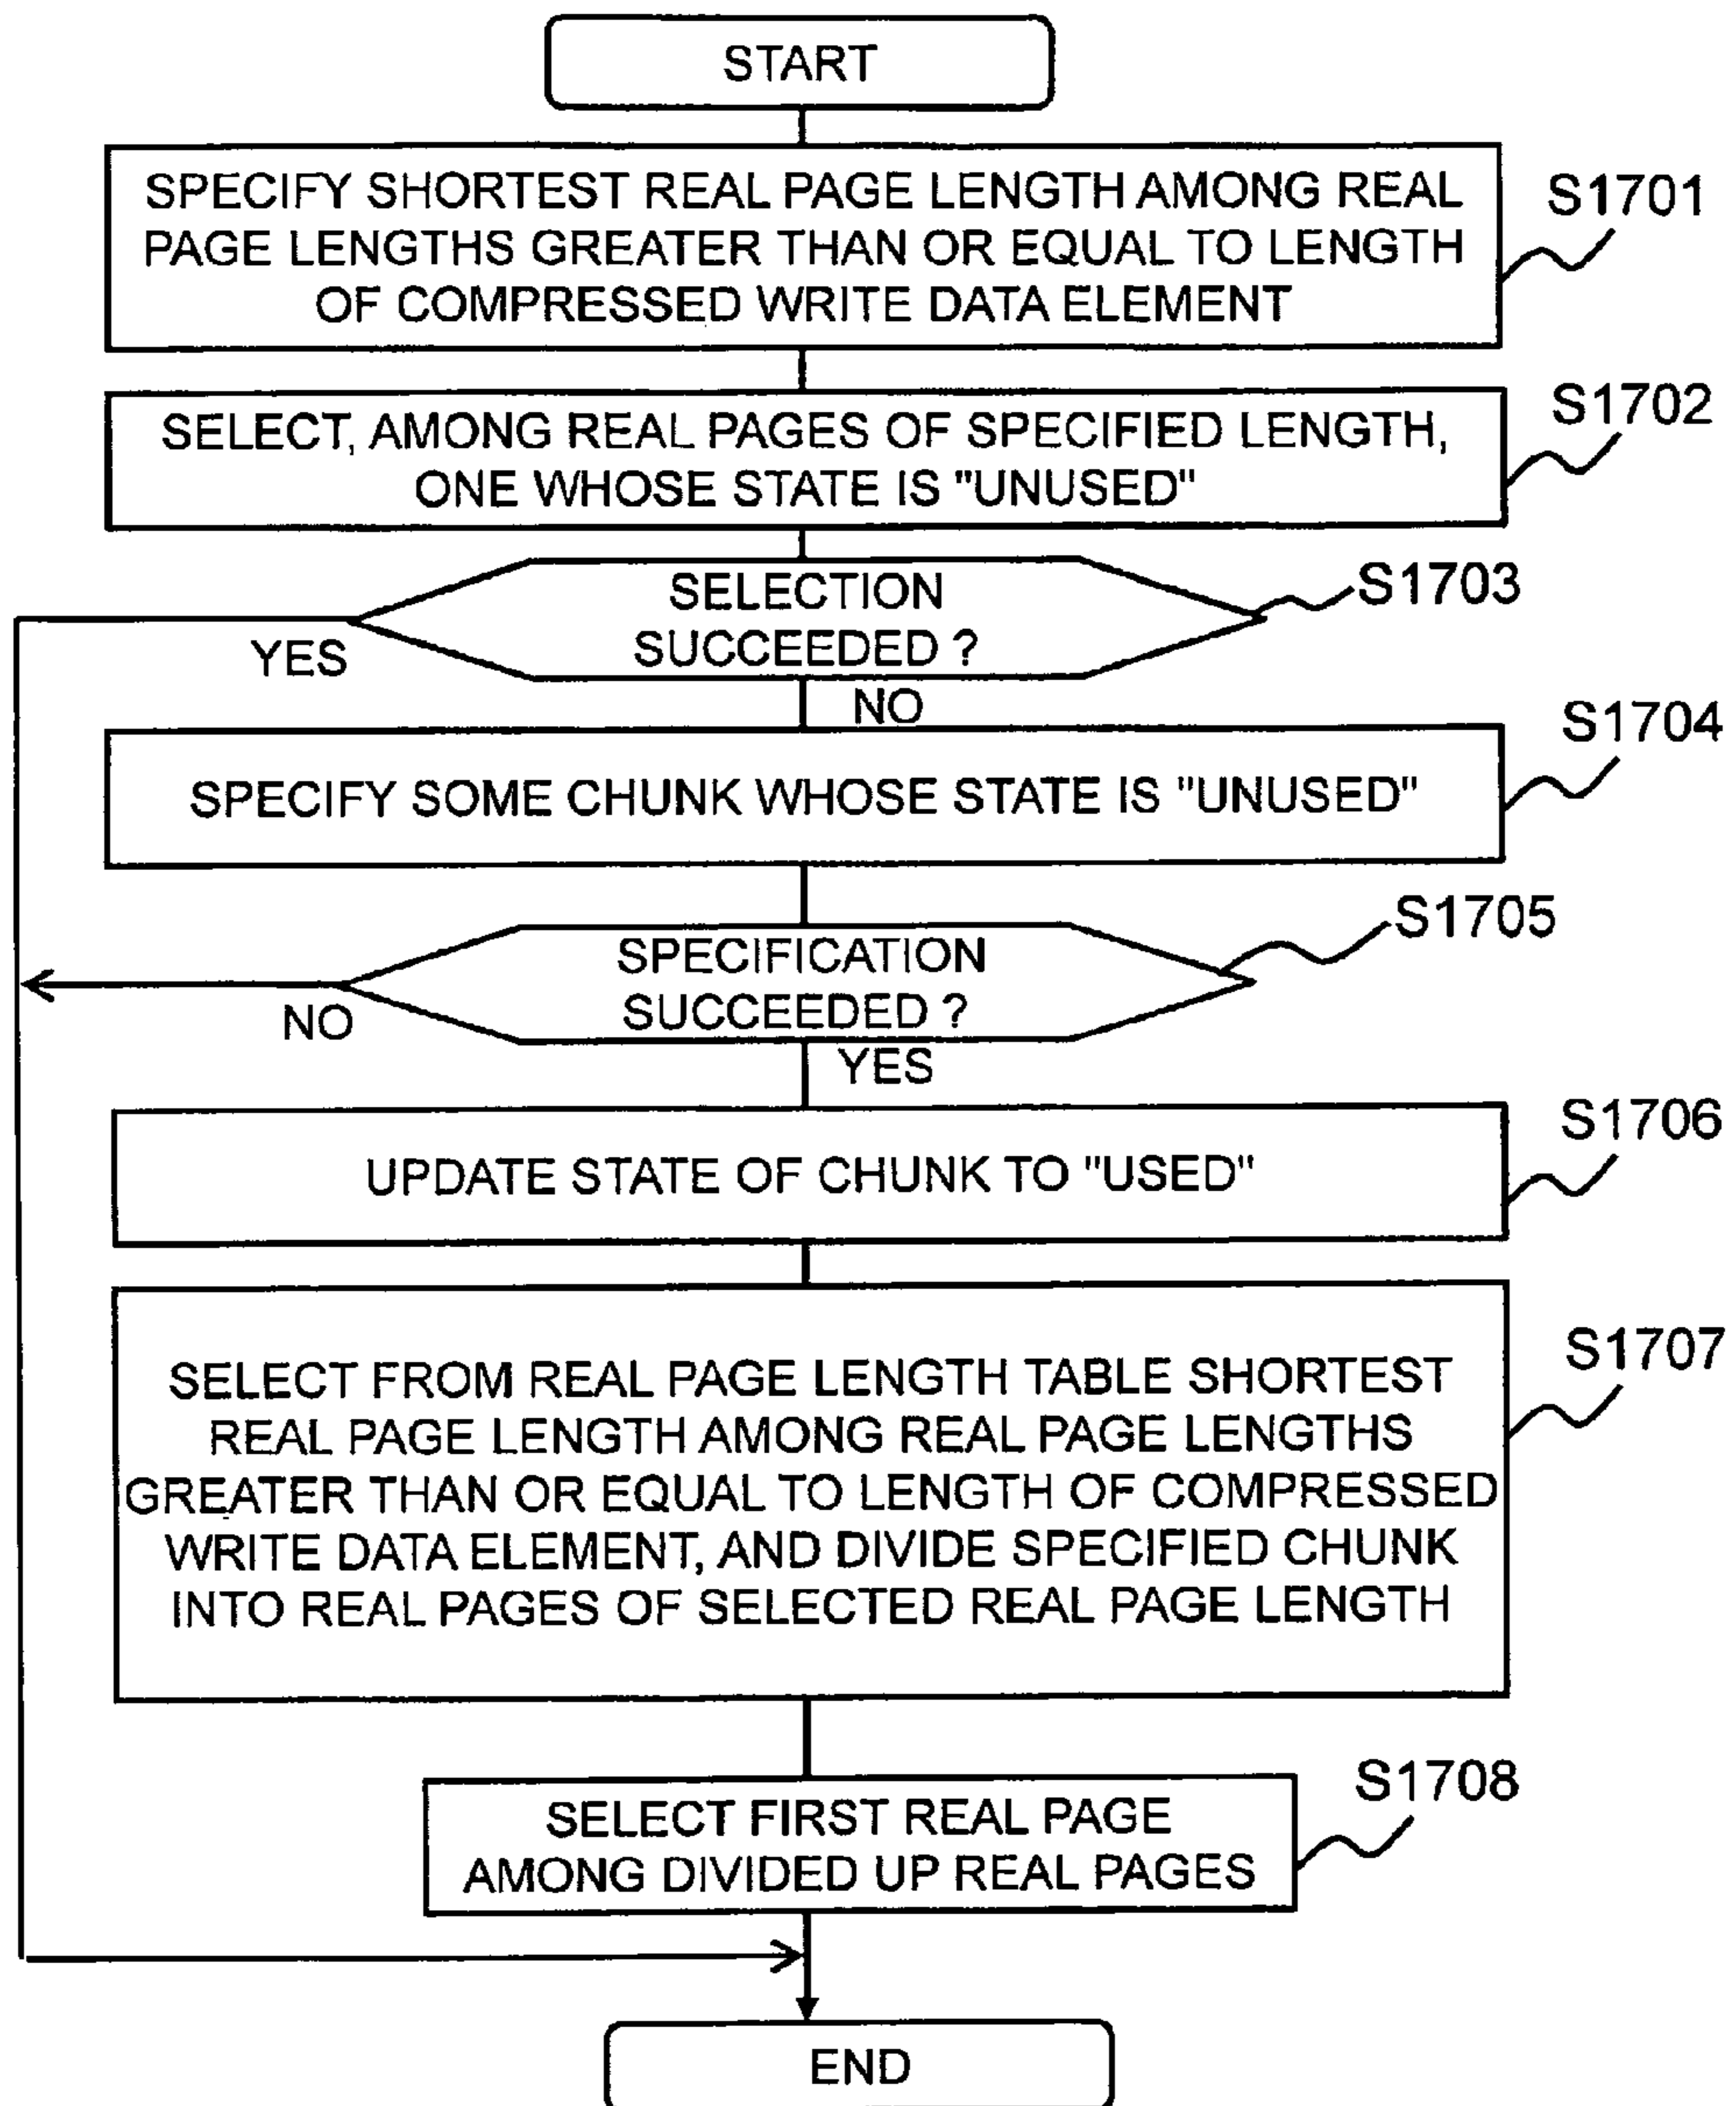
START

SPECIFY SHORTEST REAL PAGE LENGTH AMONG REAL PAGE LENGTHS GREATER THAN OR EQUAL TO LENGTH OF COMPRESSED WRITE DATA ELEMENT

S1701

SELECT, AMONG REAL PAGES OF SPECIFIED LENGTH, ONE WHOSE STATE IS "UNUSED"

S1702

SELECTION SUCCEEDED ?

S1703

YES

NO

SPECIFY SOME CHUNK WHOSE STATE IS "UNUSED"

S1704

SPECIFICATION SUCCEEDED ?

S1705

NO

YES

UPDATE STATE OF CHUNK TO "USED"

S1706

SELECT FROM REAL PAGE LENGTH TABLE SHORTEST REAL PAGE LENGTH AMONG REAL PAGE LENGTHS GREATER THAN OR EQUAL TO LENGTH OF COMPRESSED WRITE DATA ELEMENT, AND DIVIDE SPECIFIED CHUNK INTO REAL PAGES OF SELECTED REAL PAGE LENGTH

S1707

SELECT FIRST REAL PAGE AMONG DIVIDED UP REAL PAGES

S1708

END